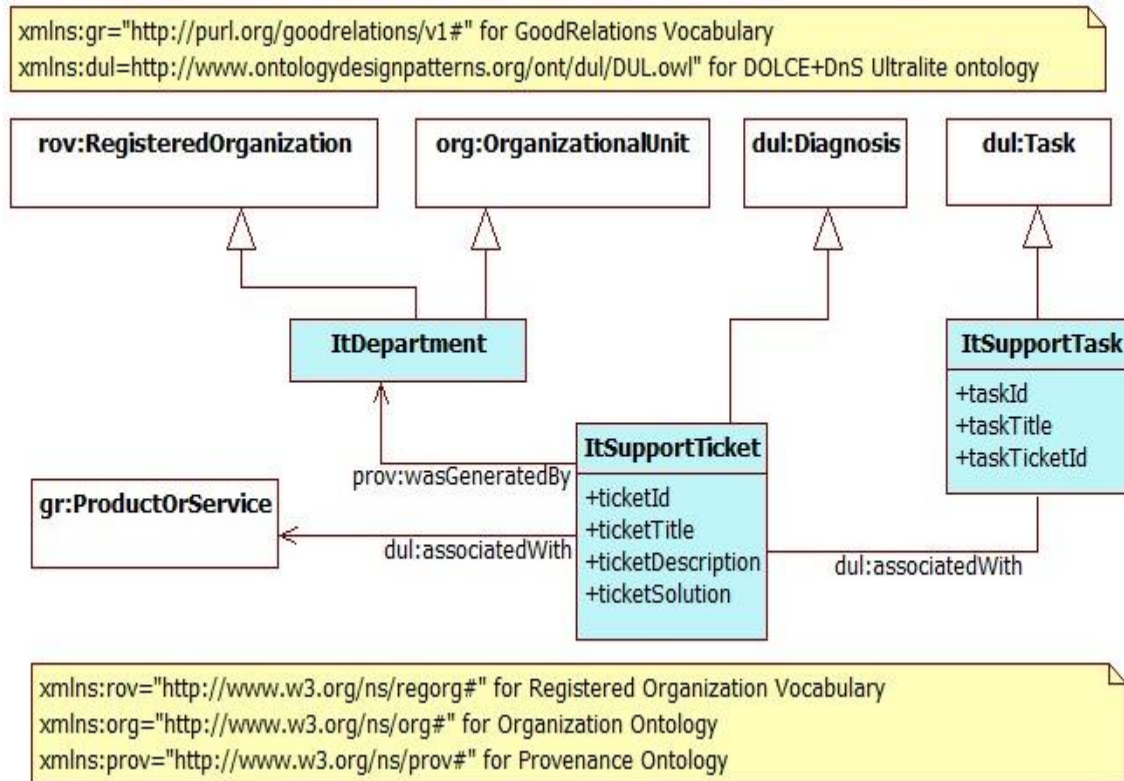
xmlns:gr="http://purl.org/goodrelations/v1#" for GoodRelations Vocabulary
xmlns:dul=http://www.ontologydesignpatterns.org/ont/dul/DUL.owl" for DOLCE+DnS Ultralite ontology

rov:RegisteredOrganization

org:OrganizationalUnit

dul:Diagnosis

dul:Task

ItDepartment

ItSupportTask
+taskId
+taskTitle
+taskTicketId

prov:wasGeneratedBy

ItSupportTicket
+ticketId
+ticketTitle
+ticketDescription
+ticketSolution

gr:ProductOrService

dul:associatedWith

dul:associatedWith

xmlns:rov="http://www.w3.org/ns/regorg#" for Registered Organization Vocabulary
xmlns:org="http://www.w3.org/ns/org#" for Organization Ontology
xmlns:prov="http://www.w3.org/ns/prov#" for Provenance Ontology